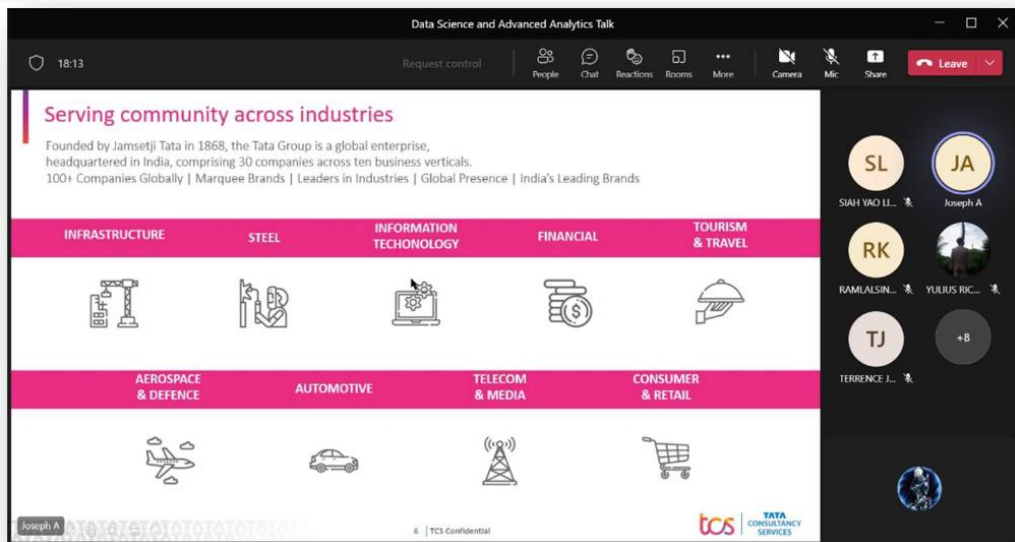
Data Science and Advanced Analytics Talk

18:13

Request control

People Chat Reactions Rooms More Camera Mic Share Leave

Serving community across industries

Founded by Jamsetji Tata in 1868, the Tata Group is a global enterprise, headquartered in India, comprising 30 companies across ten business verticals.
100+ Companies Globally | Marquee Brands | Leaders in Industries | Global Presence | India's Leading Brands

INFRASTRUCTURE

STEEL

INFORMATION TECHONOLOGY

FINANCIAL

TOURISM & TRAVEL

AEROSPACE & DEFENCE

AUTOMOTIVE

TELECOM & MEDIA

CONSUMER & RETAIL

Joseph A

6 | TCS Confidential

tcs TATA CONSULTANCY SERVICES

SL
SIAH YAO LI...

JA
Joseph A

RK
RAMLALSIN...

YULIUS RIC...

TJ
TERRENCE J...

+8